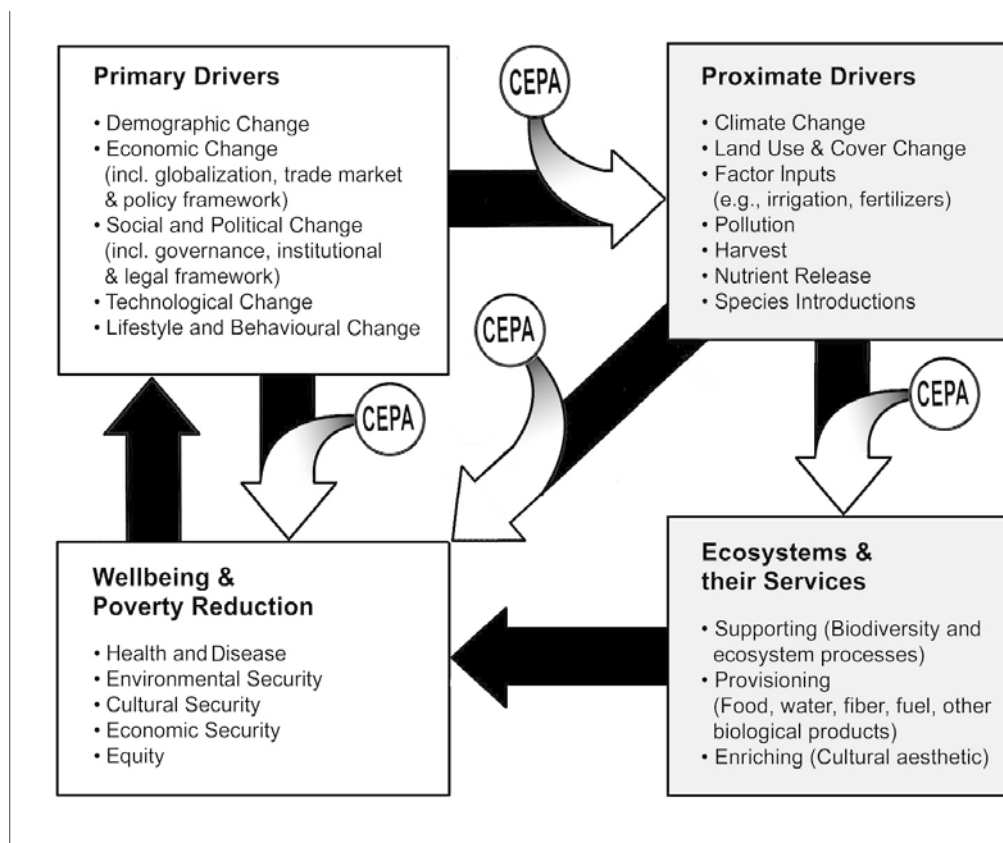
Primary Drivers

• Demographic Change
• Economic Change (incl. globalization, trade market & policy framework)
• Social and Political Change (incl. governance, institutional & legal framework)
• Technological Change
• Lifestyle and Behavioural Change

CEPA

Proximate Drivers

• Climate Change
• Land Use & Cover Change
• Factor Inputs (e.g., irrigation, fertilizers)
• Pollution
• Harvest
• Nutrient Release
• Species Introductions

CEPA

CEPA

CEPA

Wellbeing & Poverty Reduction

• Health and Disease
• Environmental Security
• Cultural Security
• Economic Security
• Equity

Ecosystems & their Services

• Supporting (Biodiversity and ecosystem processes)
• Provisioning (Food, water, fiber, fuel, other biological products)
• Enriching (Cultural aesthetic)